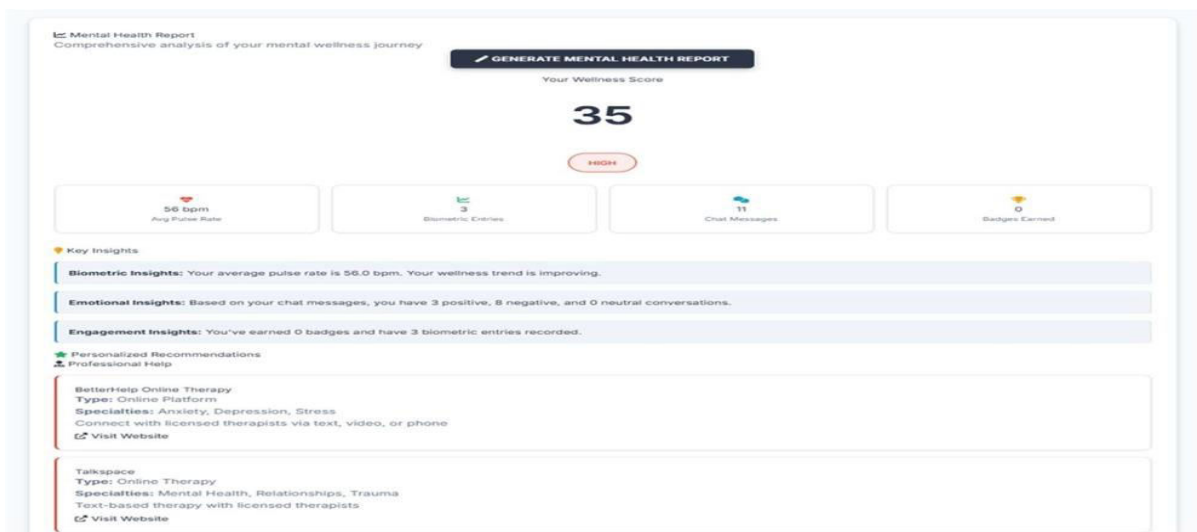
Mental Health Report
Comprehensive analysis of your mental wellness journey

GENERATE MENTAL HEALTH REPORT

Your Wellness Score

35

HIGH

56 bpm
Avg Pulse Rate

3
Biometric Entries

11
Chat Messages

0
Badges Earned

Key Insights

**Biometric Insights:** Your average pulse rate is 56.0 bpm. Your wellness trend is improving.

**Emotional Insights:** Based on your chat messages, you have 3 positive, 8 negative, and 0 neutral conversations.

**Engagement Insights:** You've earned 0 badges and have 3 biometric entries recorded.

Personalized Recommendations
Professional Help

BetterHelp Online Therapy
**Type:** Online Platform
**Specialties:** Anxiety, Depression, Stress
Connect with licensed therapists via text, video, or phone
Visit Website

Talkspace
**Type:** Online Therapy
**Specialties:** Mental Health, Relationships, Trauma
Text-based therapy with licensed therapists
Visit Website